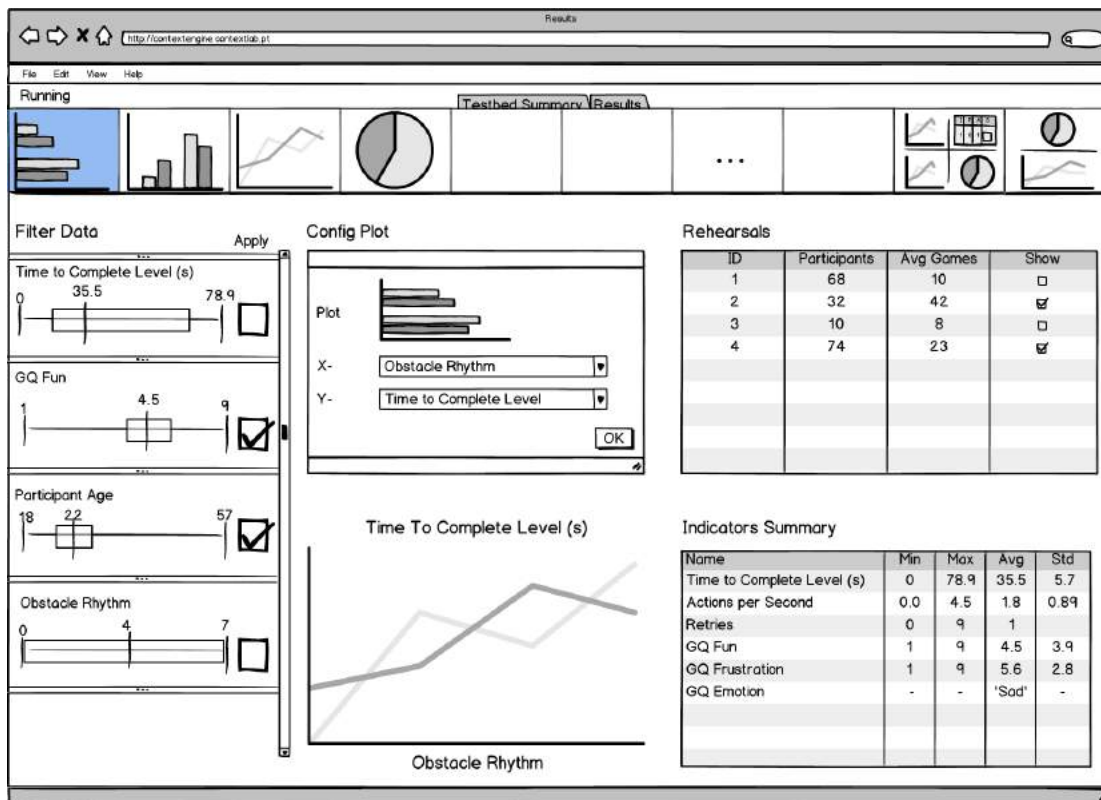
Results

http://contextengine.contextlab.pt

File Edit View Help

Running

Testbed Summary Results

...

Filter Data

Apply

Time to Complete Level (s)

0 35.5 78.9

GQ Fun

1 4.5 9

Participant Age

18 22 57

Obstacle Rhythm

0 4 7

Config Plot

Plot

X- Obstacle Rhythm

Y- Time to Complete Level

OK

Time To Complete Level (s)

Obstacle Rhythm

Rehearsals

| ID | Participants | Avg Games | Show |
|---|---|---|---|
| 1 | 68 | 10 | ☐ |
| 2 | 32 | 42 | ☑ |
| 3 | 10 | 8 | ☐ |
| 4 | 74 | 23 | ☑ |

Indicators Summary

| Name | Min | Max | Avg | Std |
|---|---|---|---|---|
| Time to Complete Level (s) | 0 | 78.9 | 35.5 | 5.7 |
| Actions per Second | 0.0 | 4.5 | 1.8 | 0.89 |
| Retries | 0 | 9 | 1 | |
| GQ Fun | 1 | 9 | 4.5 | 3.9 |
| GQ Frustration | 1 | 9 | 5.6 | 2.8 |
| GQ Emotion | - | - | 'Sad' | - |